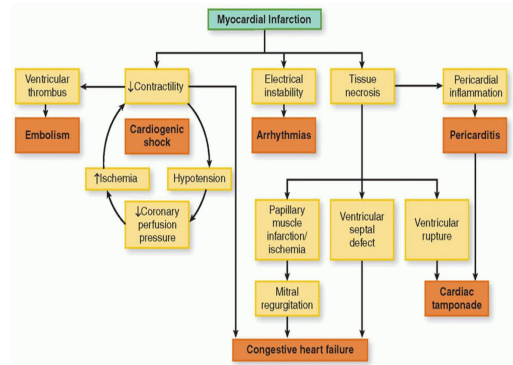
Myocardial Infarction

Ventricular thrombus

↓Contractility

Electrical instability

Tissue necrosis

Pericardial inflammation

Embolism

Cardiogenic shock

Arrhythmias

Pericarditis

↑Ischemia

Hypotension

↓Coronary perfusion pressure

Papillary muscle infarction/ ischemia

Ventricular septal defect

Ventricular rupture

Mitral regurgitation

Cardiac tamponade

Congestive heart failure